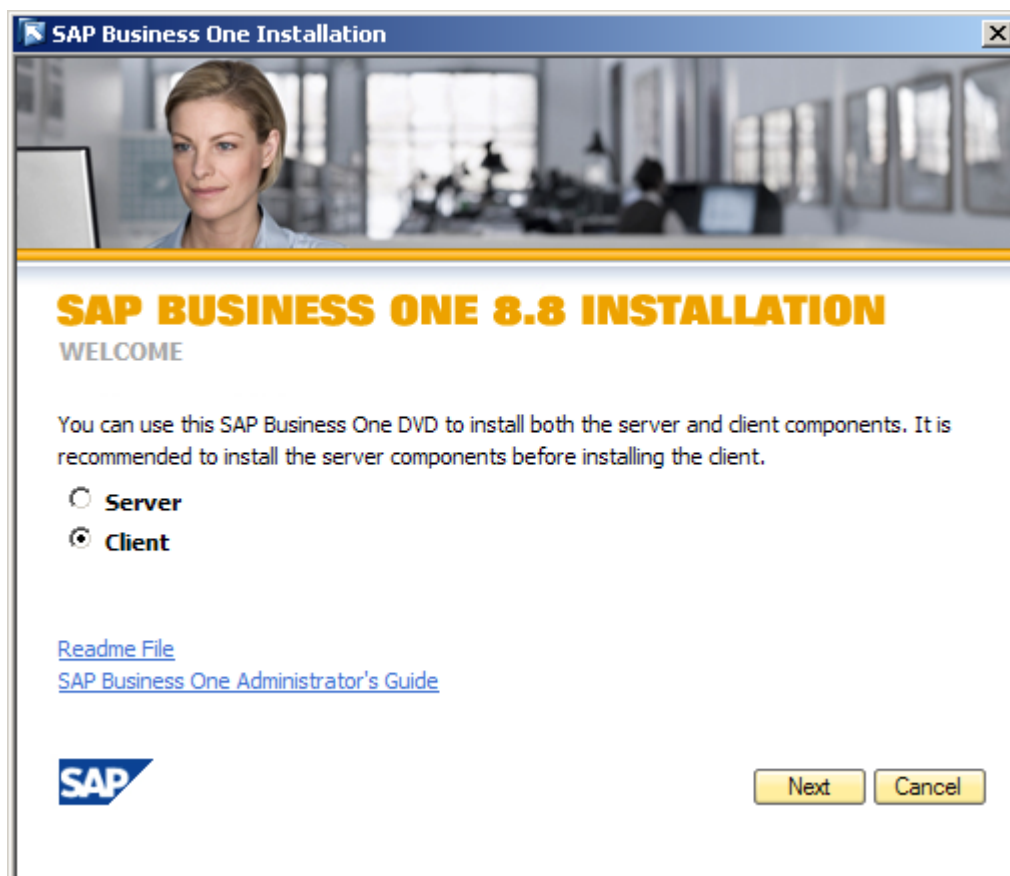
SAP Business One Installation

SAP BUSINESS ONE 8.8 INSTALLATION
WELCOME

You can use this SAP Business One DVD to install both the server and client components. It is recommended to install the server components before installing the client.

Server
Client

Readme File
SAP Business One Administrator's Guide

SAP

Next
Cancel